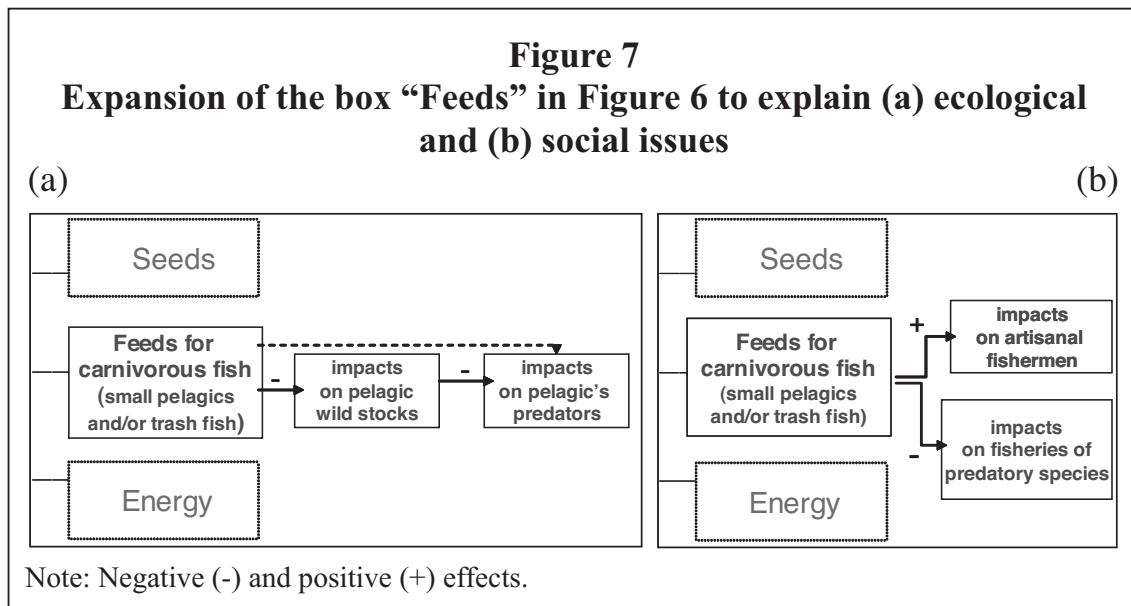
**Figure 7**
**Expansion of the box "Feeds" in Figure 6 to explain (a) ecological and (b) social issues**

(a)

Seeds

Feeds for carnivorous fish (small pelagics and/or trash fish)

-

impacts on pelagic wild stocks

-

impacts on pelagic's predators

Energy

(b)

Seeds

Feeds for carnivorous fish (small pelagics and/or trash fish)

+

impacts on artisanal fishermen

-

impacts on fisheries of predatory species

Energy

Note: Negative (-) and positive (+) effects.